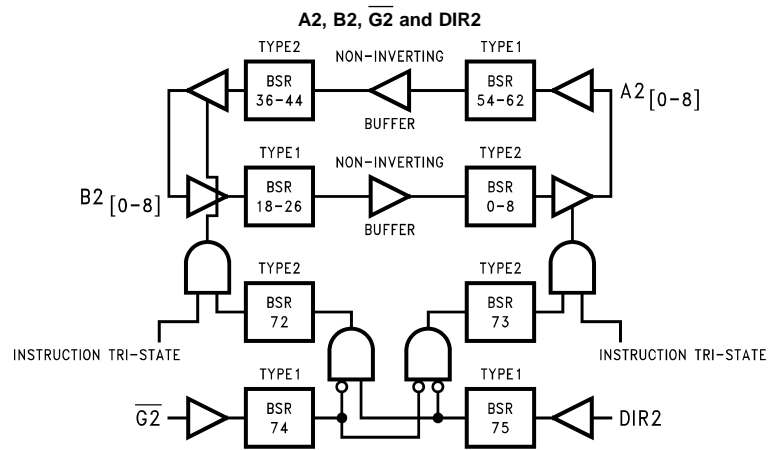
A2, B2, $\overline{G2}$ and DIR2

TYPE2
BSR
36-44

NON-INVERTING

BUFFER

TYPE1
BSR
54-62

A2 $_{[0-8]}$

TYPE1
BSR
18-26

NON-INVERTING

BUFFER

TYPE2
BSR
0-8

B2 $_{[0-8]}$

TYPE2
BSR
72

TYPE2
BSR
73

INSTRUCTION TRI-STATE

INSTRUCTION TRI-STATE

TYPE1
BSR
74

TYPE1
BSR
75

$\overline{G2}$

DIR2